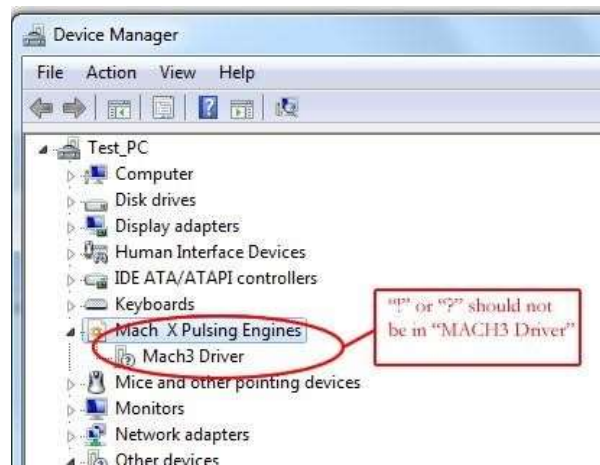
Device Manager

File Action View Help

Test_PC
Computer
Disk drives
Display adapters
Human Interface Devices
IDE ATA/ATAPI controllers
Keyboards
Mach X Pulsing Engines
Mach3 Driver
Mice and other pointing devices
Monitors
Network adapters
Other devices

"!" or "?" should not be in "MACH3 Driver"